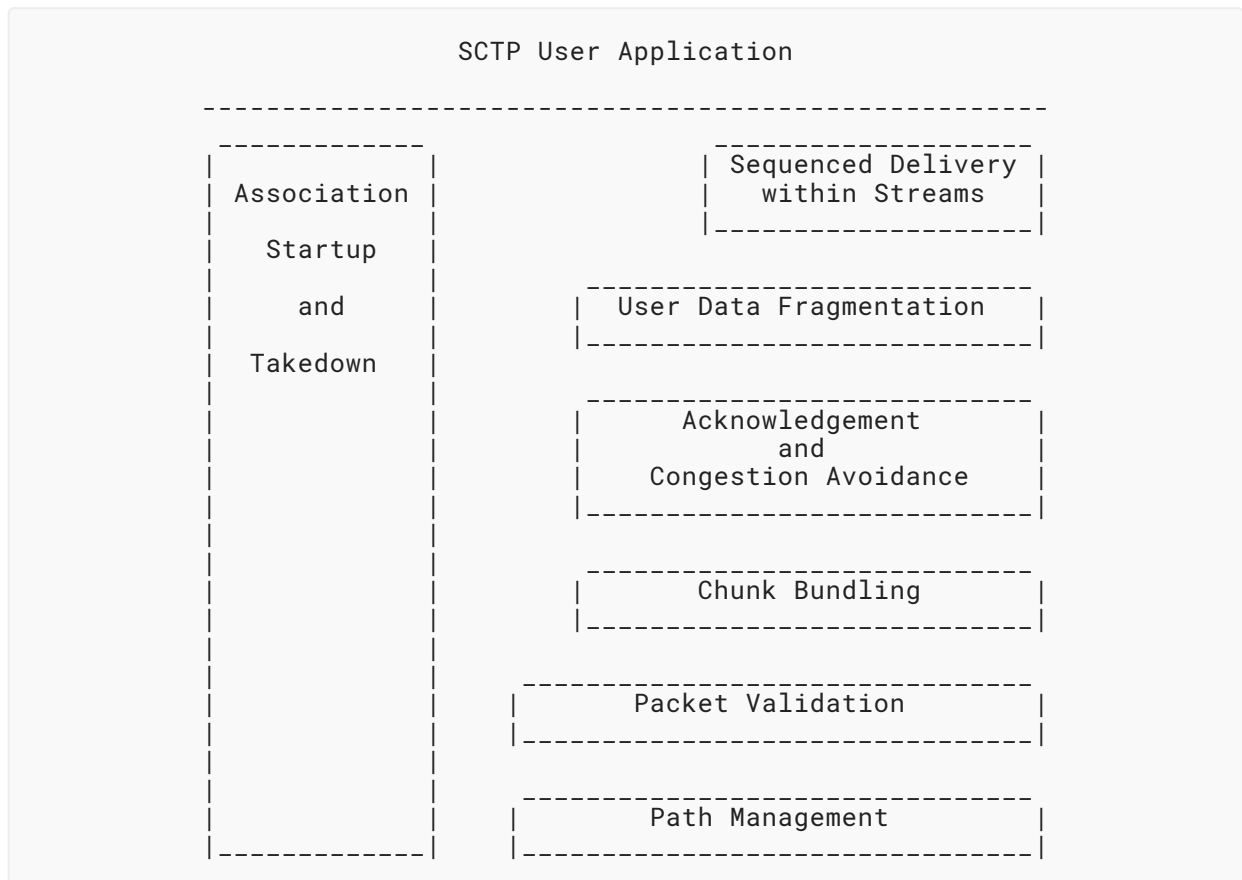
SCTP User Application

Association Startup and Takedown

Sequenced Delivery within Streams

User Data Fragmentation

Acknowledgement and Congestion Avoidance

Chunk Bundling

Packet Validation

Path Management